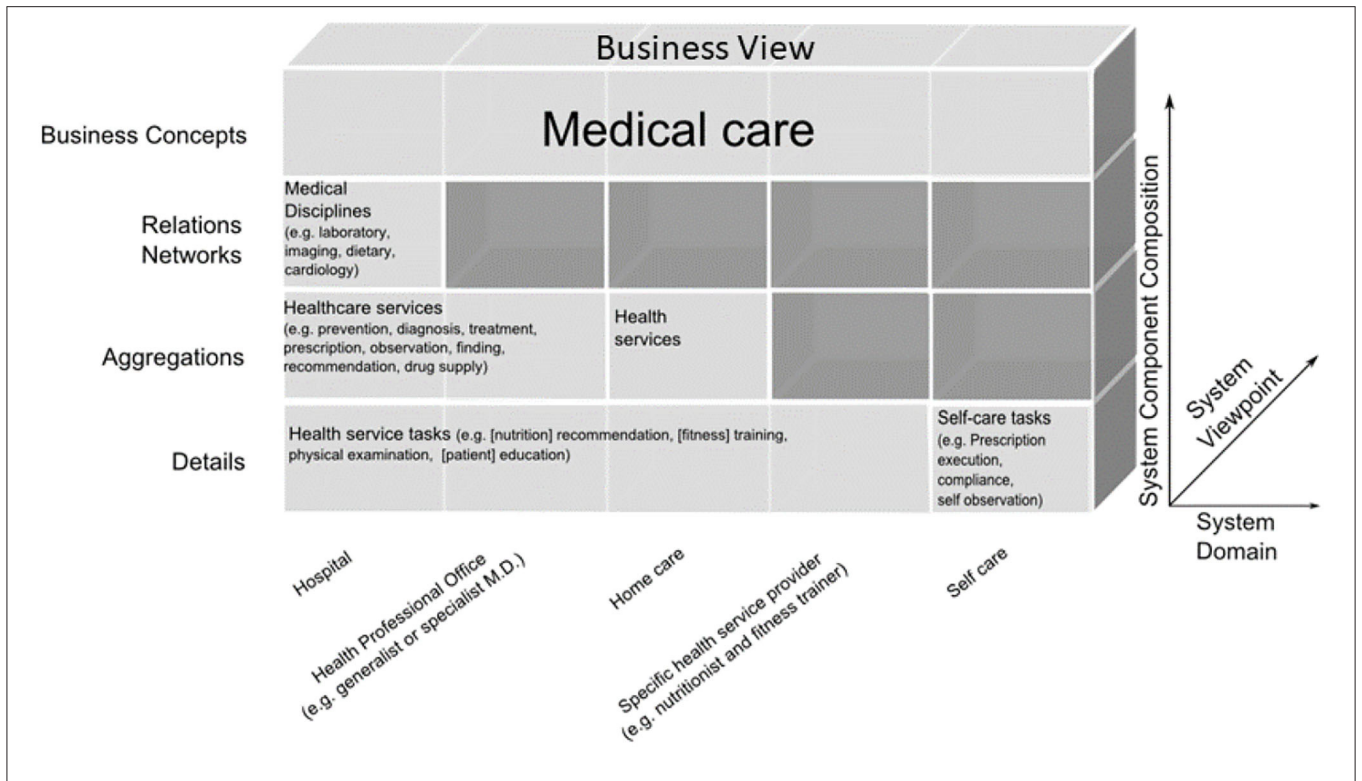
Business View

Business Concepts

Medical care

Relations Networks

Medical Disciplines (e.g. laboratory, imaging, dietary, cardiology)

Aggregations

Healthcare services (e.g. prevention, diagnosis, treatment, prescription, observation, finding, recommendation, drug supply)

Health services

Details

Health service tasks (e.g. [nutrition] recommendation, [fitness] training, physical examination, [patient] education)

Self-care tasks (e.g. Prescription execution, compliance, self observation)

System Component Composition

System Viewpoint

System Domain

Hospital

Health Professional Office (e.g. generalist or specialist M.D.)

Home care

Specific health service provider (e.g. nutritionist and fitness trainer)

Self care